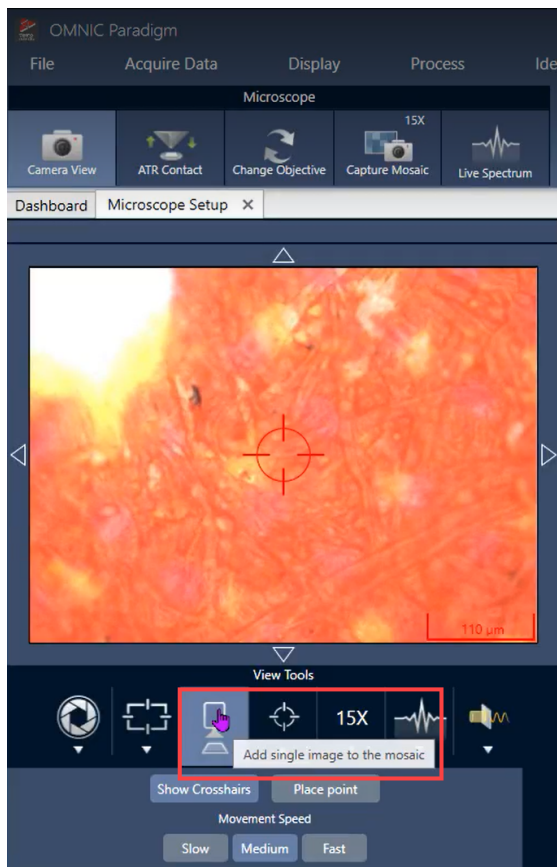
OMNIC Paradigm

File Acquire Data Display Process Ide

Microscope

Camera View ATR Contact Change Objective 15X Capture Mosaic Live Spectrum

Dashboard Microscope Setup ×

110 µm

View Tools

15X

Add single image to the mosaic

Show Crosshairs Place point

Movement Speed

Slow Medium Fast